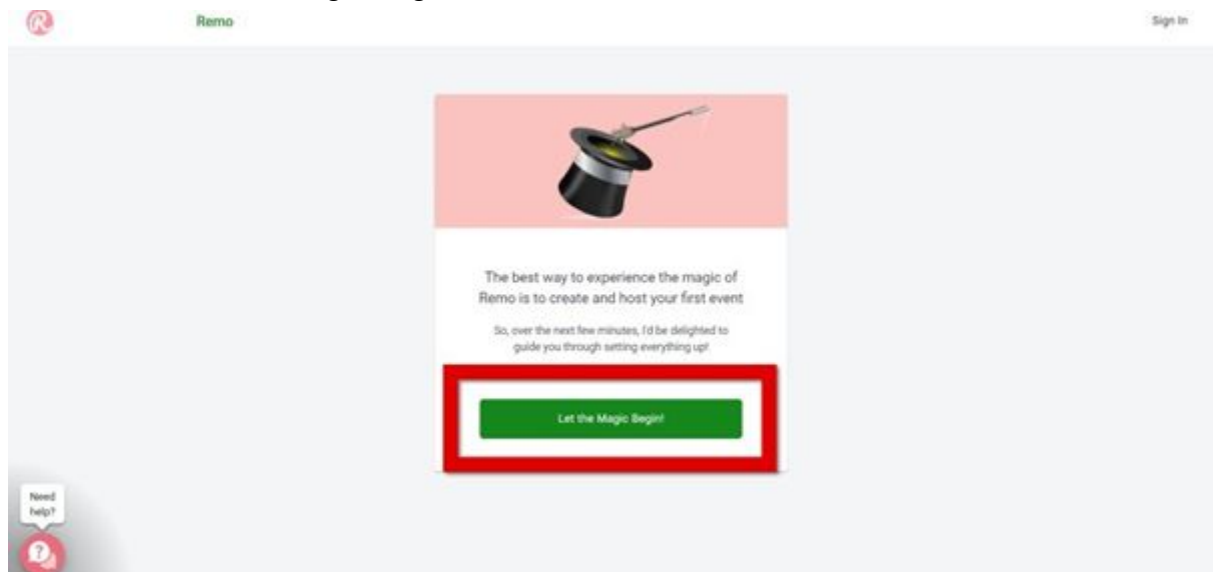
Remo

Sign In

The best way to experience the magic of Remo is to create and host your first event

So, over the next few minutes, I'd be delighted to guide you through setting everything up!

Let the Magic Begin!

Need help?